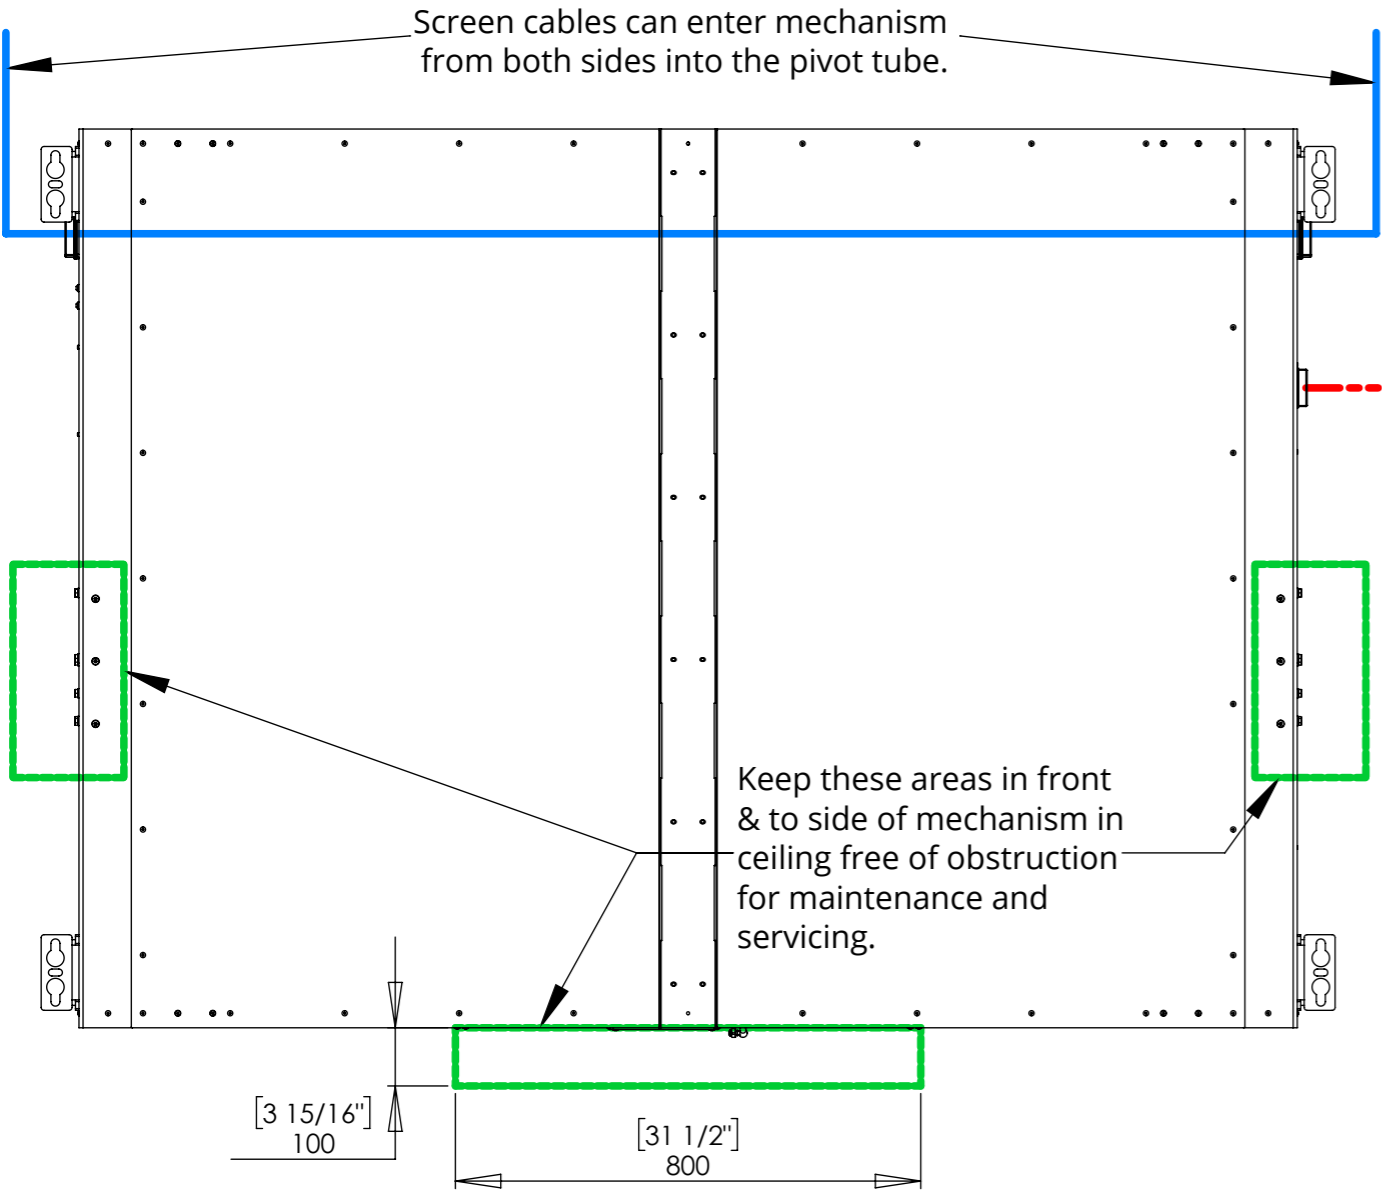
Screen cables can enter mechanism from both sides into the pivot tube.

Keep these areas in front & to side of mechanism in ceiling free of obstruction for maintenance and servicing.

[3 15/16"]
100

[31 1/2"]
800